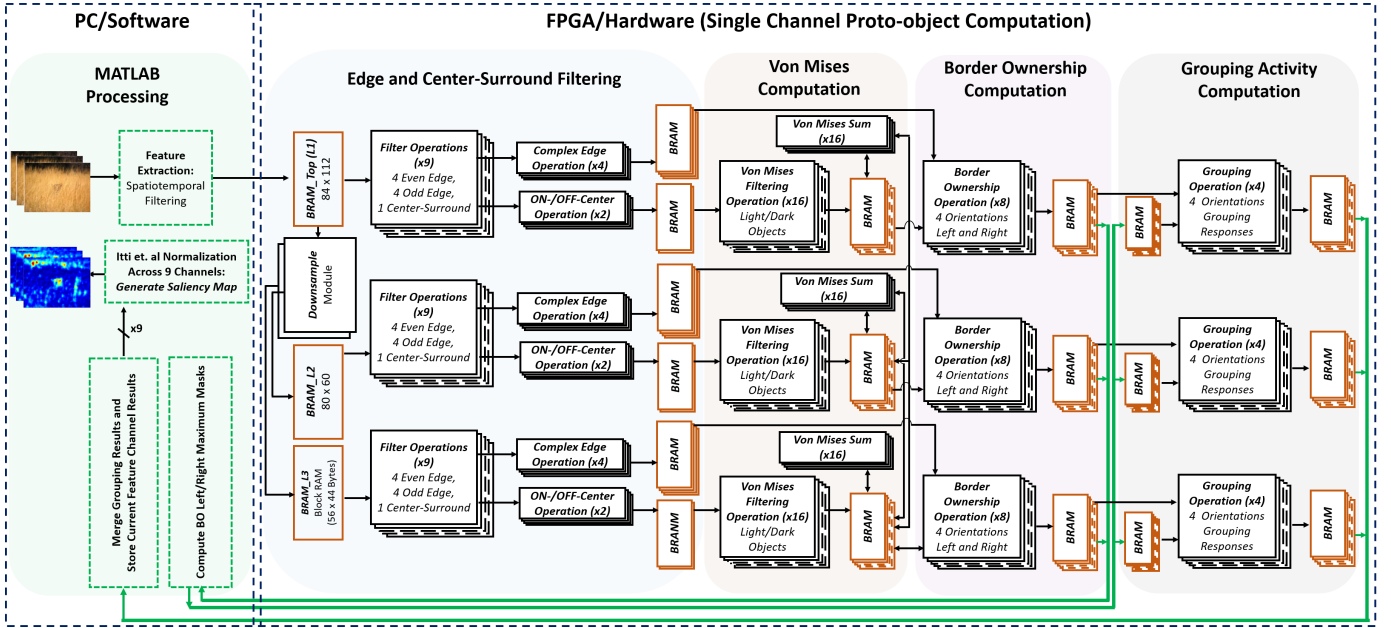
PC/Software

FPGA/Hardware (Single Channel Proto-object Computation)

MATLAB Processing

Feature Extraction: Spatiotemporal Filtering

Itti et. al Normalization Across 9 Channels: Generate Saliency Map

x9

Merge Grouping Results and Store Current Feature Channel Results

Compute BO Left/Right Maximum Masks

Edge and Center-Surround Filtering

BRAM_Top (L1) 84 x 112

Downsample Module

BRAM_L2 80 x 60

BRAM_L3 Block RAM (56 x 44 Bytes)

Filter Operations (x9) 4 Even Edge, 4 Odd Edge, 1 Center-Surround

Filter Operations (x9) 4 Even Edge, 4 Odd Edge, 1 Center-Surround

Filter Operations (x9) 4 Even Edge, 4 Odd Edge, 1 Center-Surround

Complex Edge Operation (x4)

ON-/OFF-Center Operation (x2)

Complex Edge Operation (x4)

ON-/OFF-Center Operation (x2)

Complex Edge Operation (x4)

ON-/OFF-Center Operation (x2)

BRAM

BRAM

BRAM

BRAM

BRAM

BRANM

Von Mises Computation

Von Mises Sum (x16)

Von Mises Filtering Operation (x16) Light/Dark Objects

BRAM

Von Mises Sum (x16)

Von Mises Filtering Operation (x16) Light/Dark Objects

BRAM

Von Mises Sum (x16)

Von Mises Filtering Operation (x16) Light/Dark Objects

BRAM

Border Ownership Computation

Border Ownership Operation (x8) 4 Orientations Left and Right

BRAM

Border Ownership Operation (x8) 4 Orientations Left and Right

BRAM

Border Ownership Operation (x8) 4 Orientations Left and Right

BRAM

Grouping Activity Computation

BRAM

Grouping Operation (x4) 4 Orientations Grouping Responses

BRAM

BRAM

Grouping Operation (x4) 4 Orientations Grouping Responses

BRAM

BRAM

Grouping Operation (x4) 4 Orientations Grouping Responses

BRAM